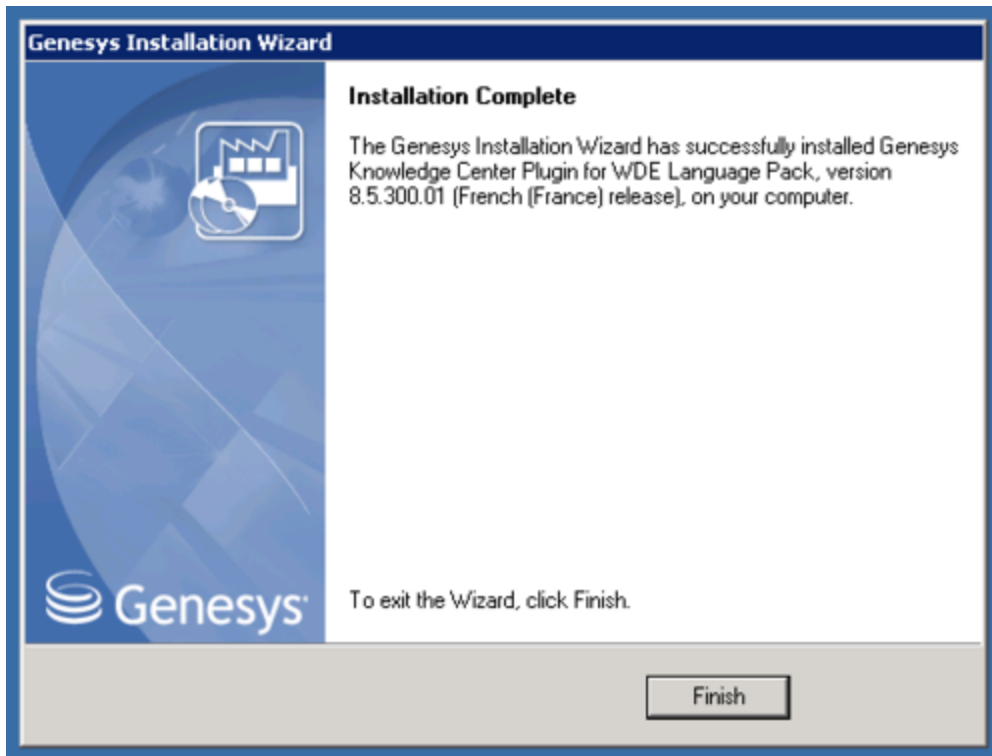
Genesys Installation Wizard

Installation Complete

The Genesys Installation Wizard has successfully installed Genesys Knowledge Center Plugin for WDE Language Pack, version 8.5.300.01 (French (France) release), on your computer.

Genesys

To exit the Wizard, click Finish.

Finish